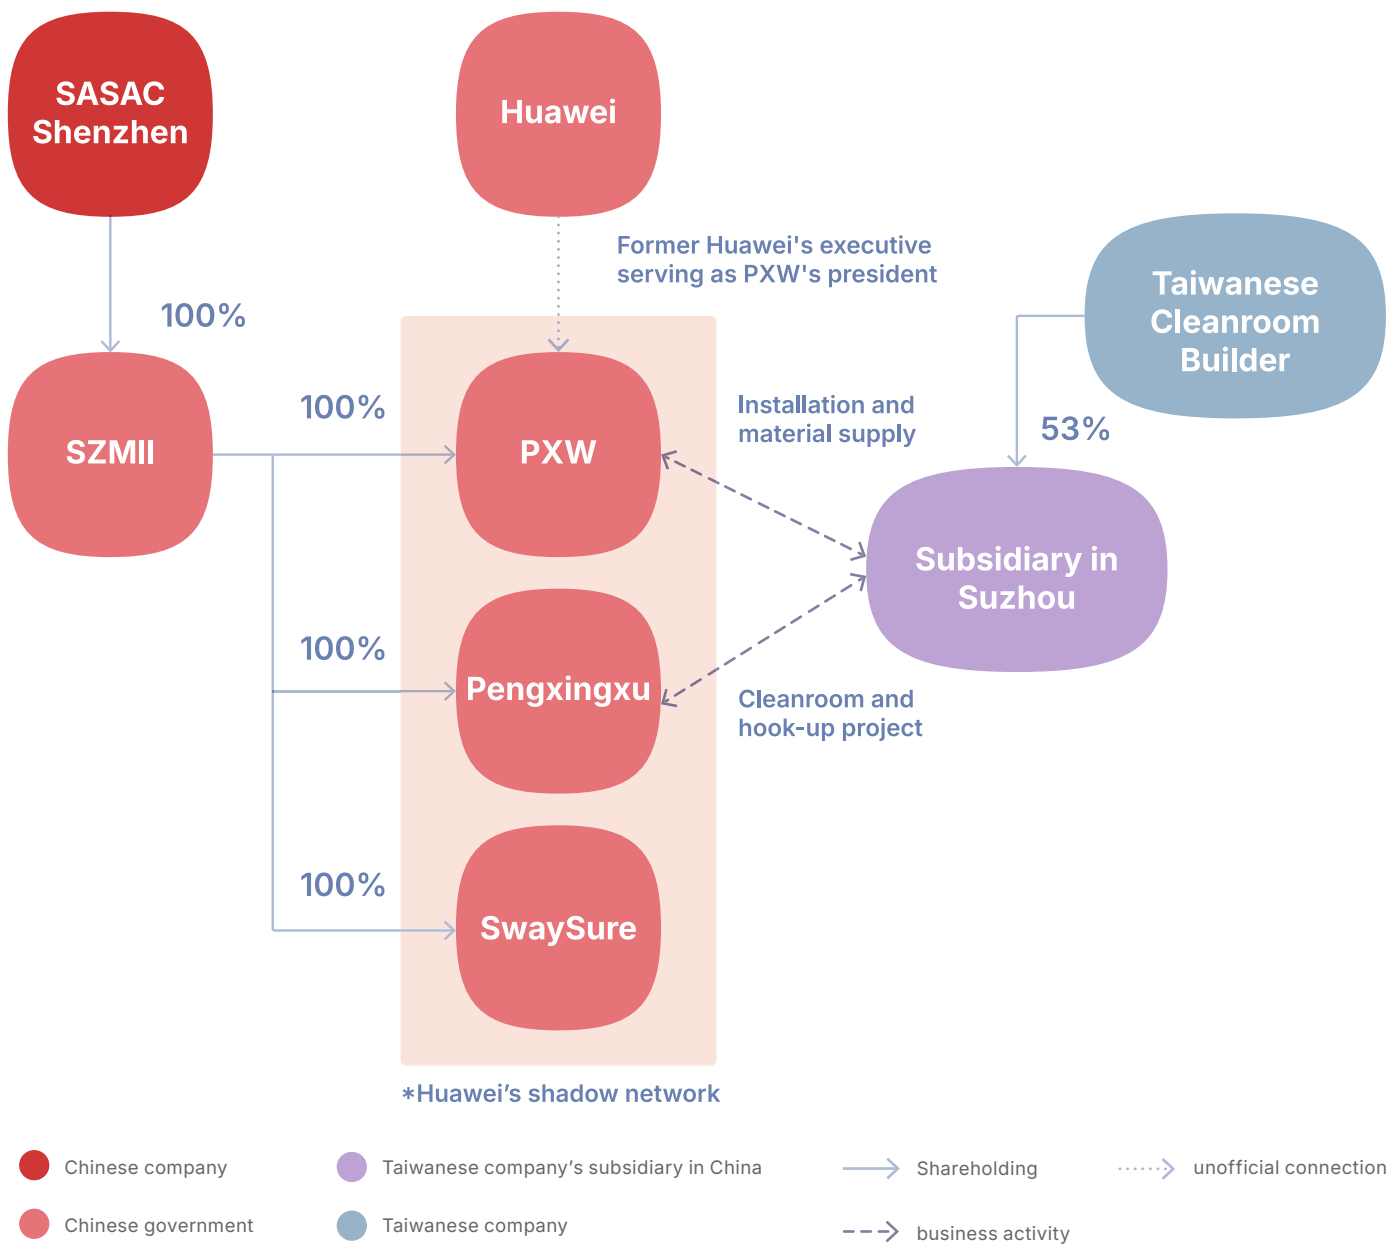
SASAC Shenzhen

Huawei

Former Huawei's executive serving as PXW's president

Taiwanese Cleanroom Builder

100%

SZMII

100%

PXW

Installation and material supply

53%

Subsidiary in Suzhou

100%

Pengxingxu

Cleanroom and hook-up project

100%

SwaySure

*Huawei's shadow network

Chinese company

Chinese government

Taiwanese company's subsidiary in China

Taiwanese company

Shareholding

business activity

unofficial connection